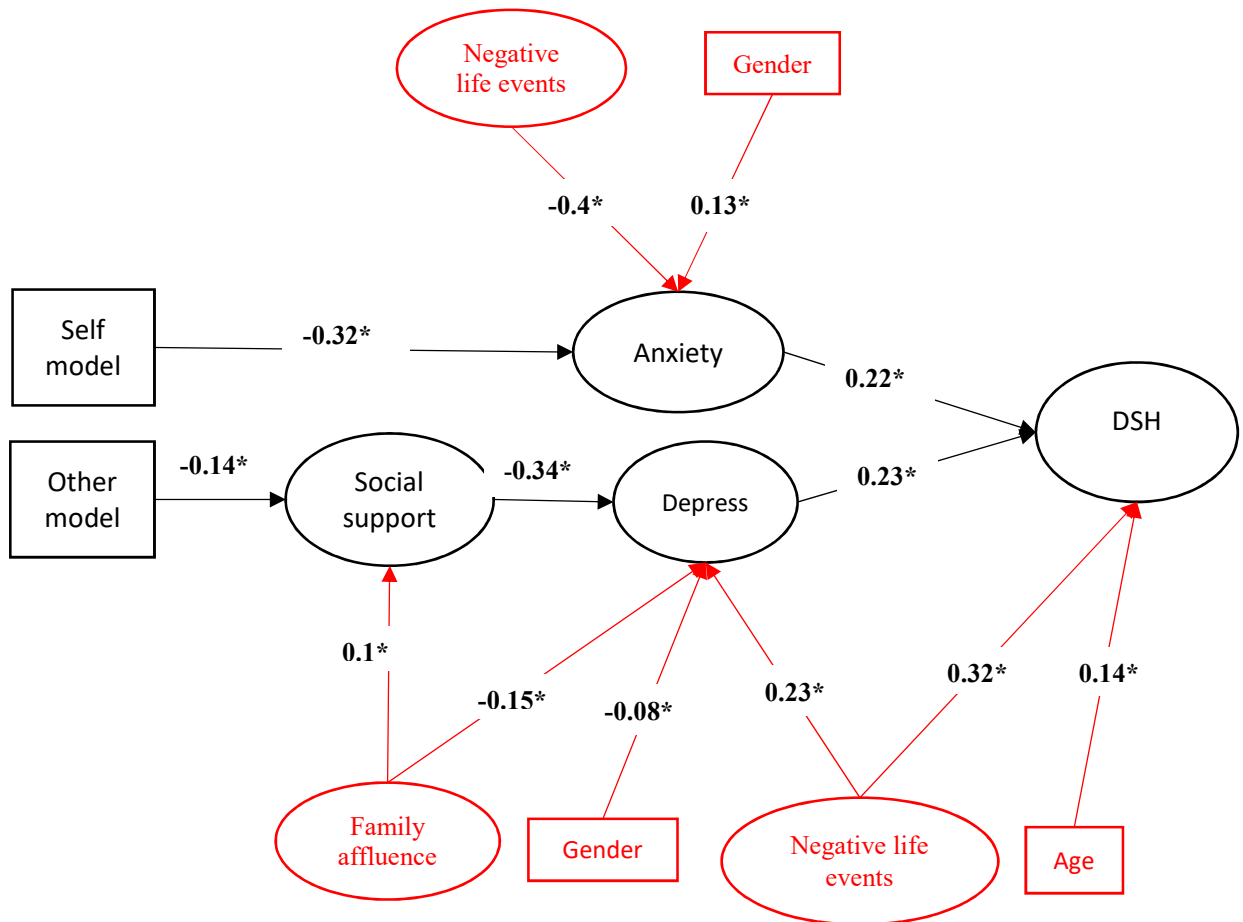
Negative life events

Gender

-0.4*

0.13*

Self model

-0.32*

Anxiety

0.22*

DSH

Other model

-0.14*

Social support

-0.34*

Depress

0.23*

0.1*

-0.15*

-0.08*

0.23*

0.32*

0.14*

Family affluence

Gender

Negative life events

Age